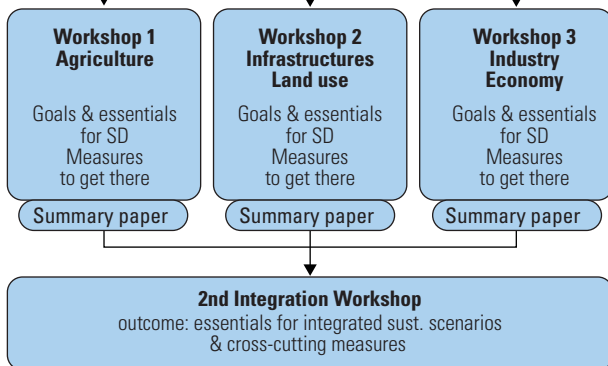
Workshop 1
Agriculture

Goals & essentials for SD
Measures to get there

Summary paper

Workshop 2
Infrastructures
Land use

Goals & essentials for SD
Measures to get there

Summary paper

Workshop 3
Industry
Economy

Goals & essentials for SD
Measures to get there

Summary paper

2nd Integration Workshop
outcome: essentials for integrated sust. scenarios & cross-cutting measures